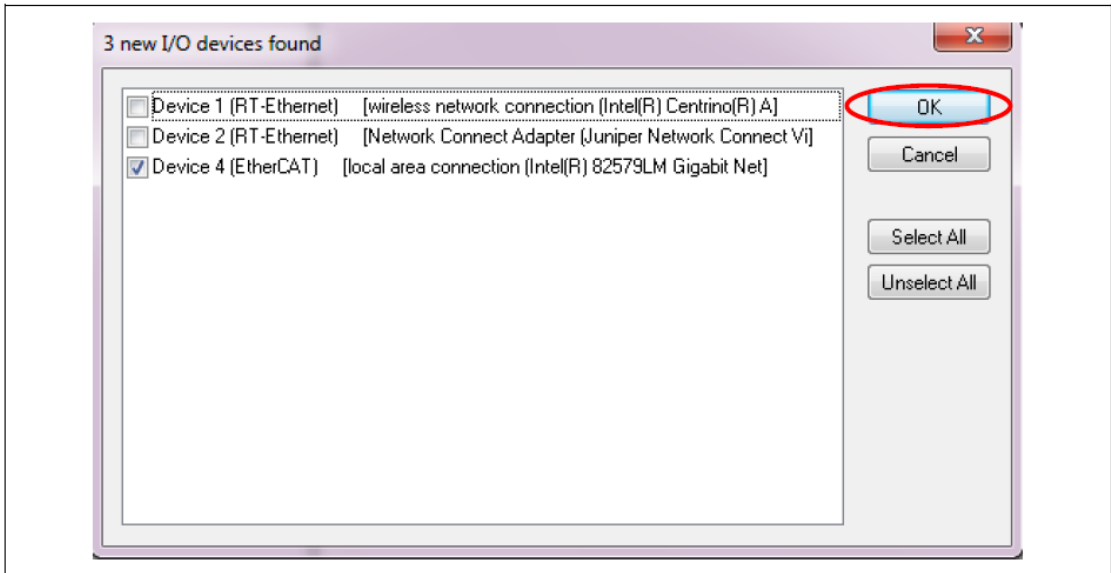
3 new I/O devices found

X

Device 1 (RT-Ethernet) [wireless network connection (Intel(R) Centrino(R) A]
Device 2 (RT-Ethernet) [Network Connect Adapter (Juniper Network Connect Vi]
Device 4 (EtherCAT) [local area connection (Intel(R) 82579LM Gigabit Net]

OK

Cancel

Select All

Unselect All